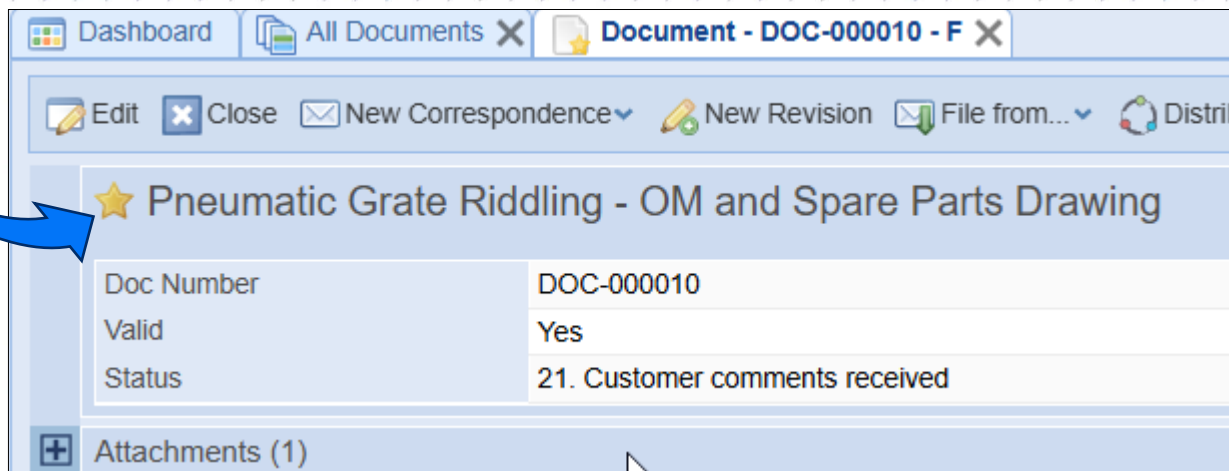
Dashboard | All Documents | Document - DOC-000010 - F

Edit | Close | New Correspondence | New Revision | File from... | Distri

Pneumatic Grate Riddling - OM and Spare Parts Drawing

| Doc Number | DOC-000010 |
|---|---|
| Valid | Yes |
| Status | 21. Customer comments received |

Attachments (1)